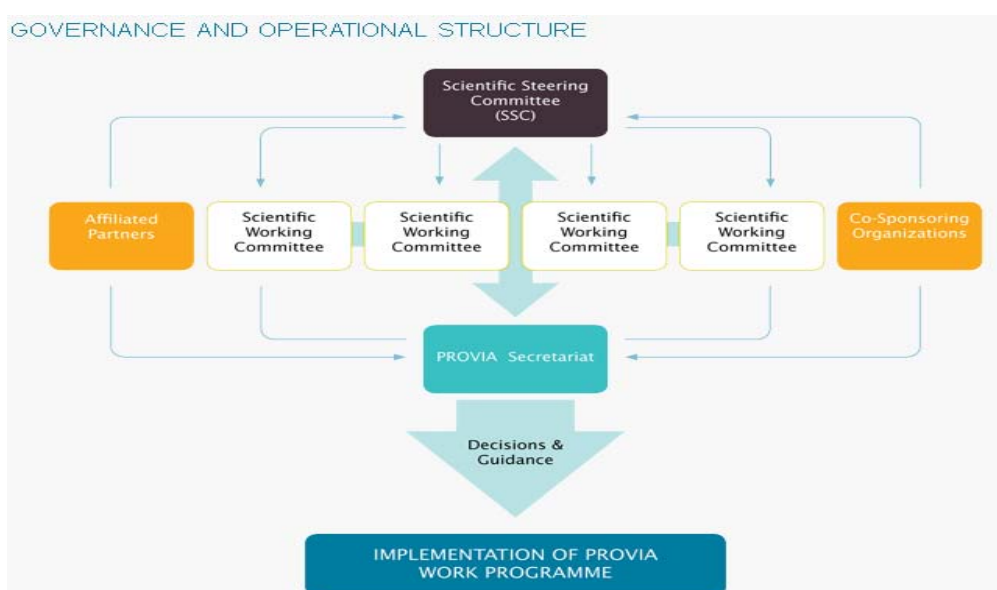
GOVERNANCE AND OPERATIONAL STRUCTURE

Scientific Steering Committee (SSC)

Affiliated Partners

Scientific Working Committee

Scientific Working Committee

Scientific Working Committee

Scientific Working Committee

Co-Sponsoring Organizations

PROVIA Secretariat

Decisions & Guidance

IMPLEMENTATION OF PROVIA WORK PROGRAMME